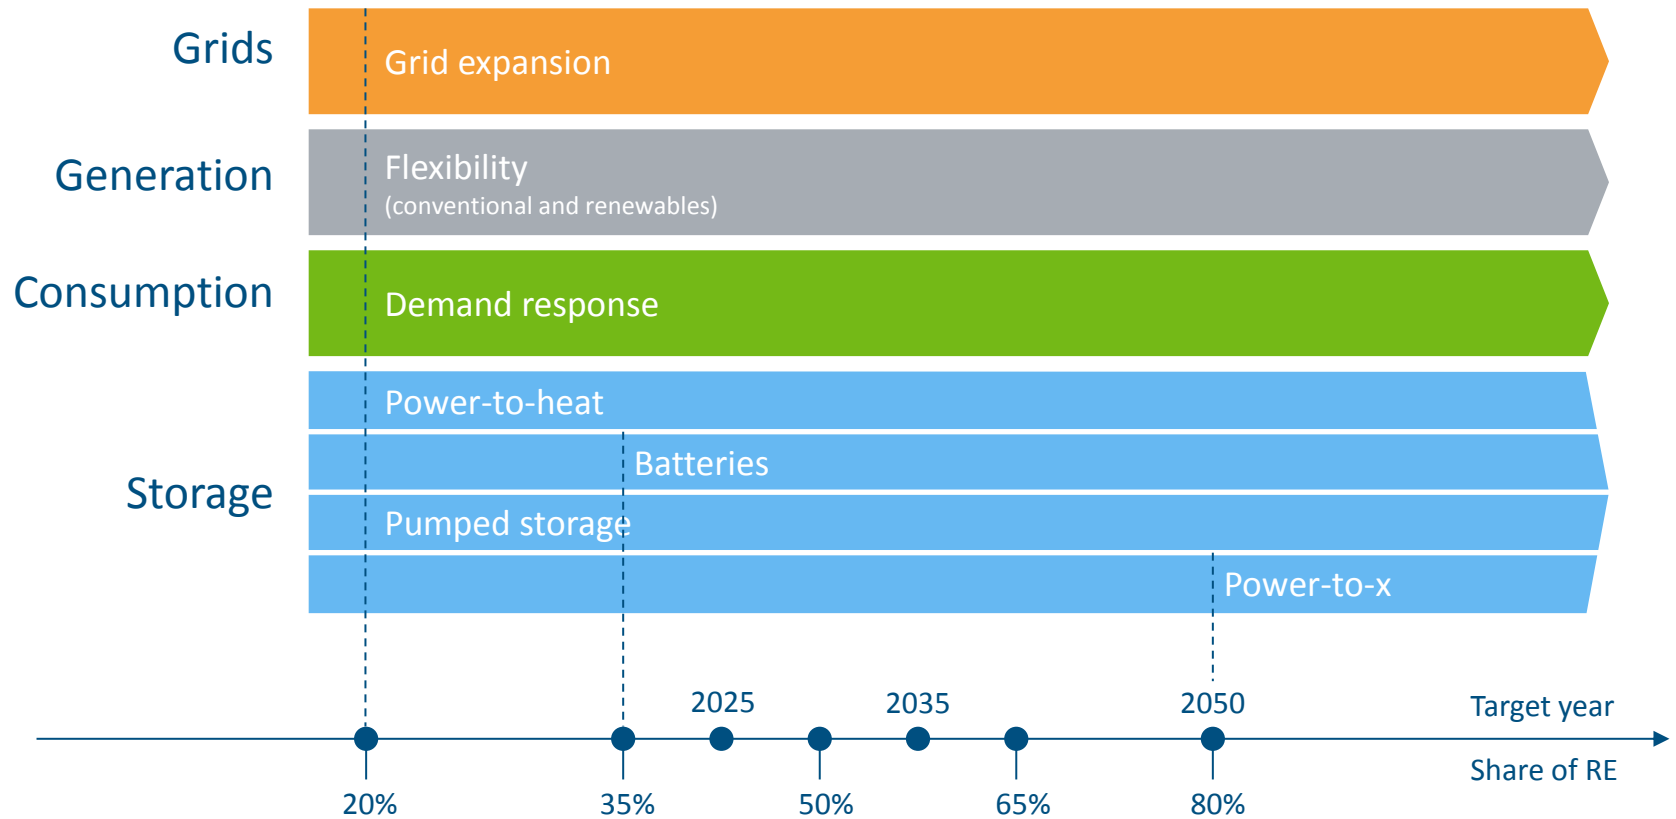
Grids
Grid expansion

Generation
Flexibility
(conventional and renewables)

Consumption
Demand response

Storage
Power-to-heat
Batteries
Pumped storage
Power-to-x

2025
2035
2050
Target year
Share of RE
20%
35%
50%
65%
80%